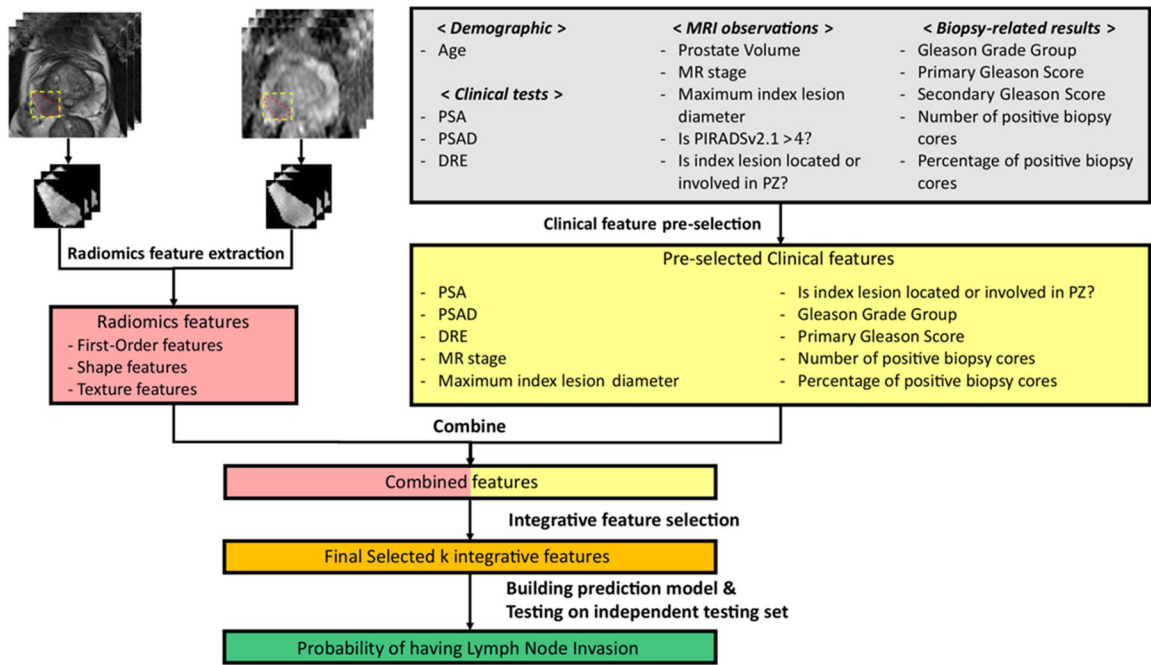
< Demographic >
- Age

< Clinical tests >
- PSA
- PSAD
- DRE

< MRI observations >
- Prostate Volume
- MR stage
- Maximum index lesion diameter
- Is PIRADSv2.1 >4?
- Is index lesion located or involved in PZ?

< Biopsy-related results >
- Gleason Grade Group
- Primary Gleason Score
- Secondary Gleason Score
- Number of positive biopsy cores
- Percentage of positive biopsy cores

Clinical feature pre-selection

Radiomics feature extraction

Pre-selected Clinical features
- PSA
- PSAD
- DRE
- MR stage
- Maximum index lesion diameter
- Is index lesion located or involved in PZ?
- Gleason Grade Group
- Primary Gleason Score
- Number of positive biopsy cores
- Percentage of positive biopsy cores

Radiomics features
- First-Order features
- Shape features
- Texture features

Combine

Combined features

Integrative feature selection

Final Selected k integrative features

Building prediction model & Testing on independent testing set

Probability of having Lymph Node Invasion